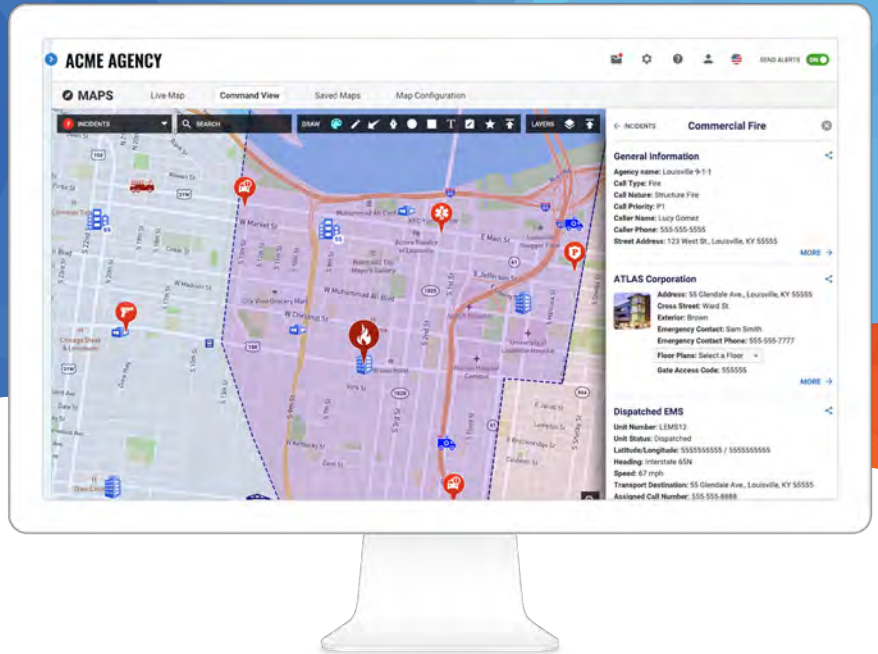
ACME AGENCY

SEND ALERTS ON

MAPS

Live Map

Command View

Saved Maps

Map Configuration

INCIDENTS

SEARCH

DRAW

LAYERS

INCIDENTS

Commercial Fire

General Information

Agency name: Louisville 9-1-1
Call Type: Fire
Call Nature: Structure Fire
Call Priority: P1
Caller Name: Lucy Gomez
Caller Phone: 555-555-5555
Street Address: 123 West St., Louisville, KY 55555

MORE →

ATLAS Corporation

Address: 55 Glendale Ave., Louisville, KY 55555
Cross Street: Ward St
Exterior: Brown
Emergency Contact: Sam Smith
Emergency Contact Phone: 555-555-7777
Floor Plans: Select a Floor
Gate Access Code: 555555

MORE →

Dispatched EMS

Unit Number: LEMS12
Unit Status: Dispatched
Latitude/Longitude: 5555555555 / 5555555555
Heading: Interstate 65N
Speed: 67 mph
Transport Destination: 55 Glendale Ave., Louisville, KY 55555
Assigned Call Number: 555-555-8888

W Market St

E Main St

W Muhammad Ali Blvd

W Chestnut St

W Jefferson St

City Wide Grocery Mart

Chicago Steak & Lemonade

York St

Broadway

S 4th St

S 5th St

W Kentucky St

S Shelby St